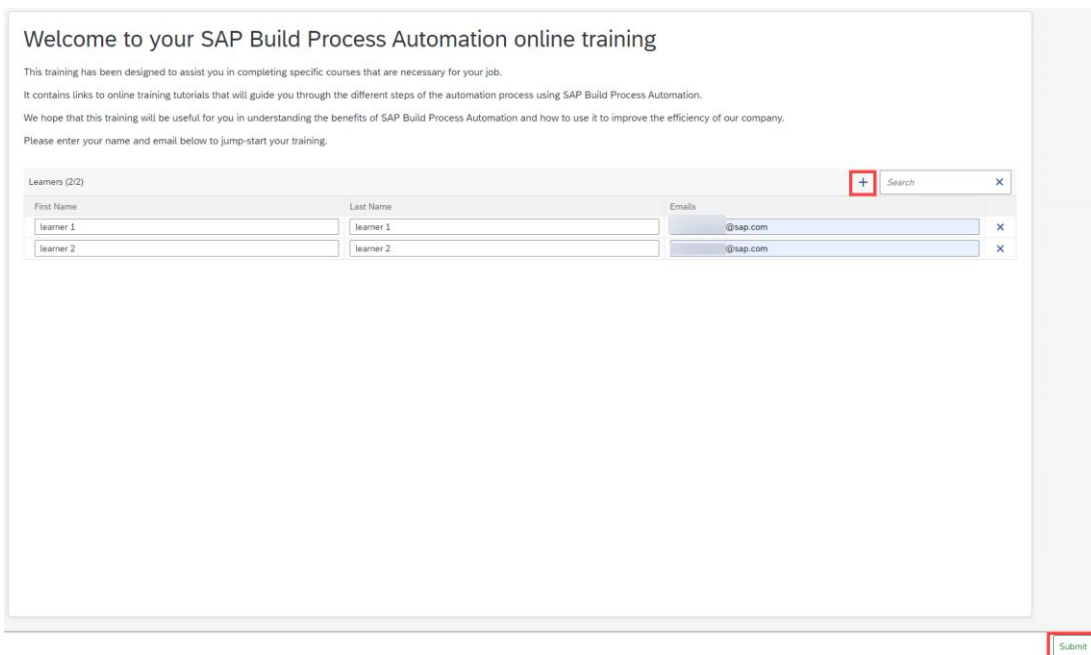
Welcome to your SAP Build Process Automation online training

This training has been designed to assist you in completing specific courses that are necessary for your job.

It contains links to online training tutorials that will guide you through the different steps of the automation process using SAP Build Process Automation.

We hope that this training will be useful for you in understanding the benefits of SAP Build Process Automation and how to use it to improve the efficiency of our company.

Please enter your name and email below to jump-start your training.

Learners (2/2)

+ Search ×

| First Name | Last Name | Emails | |
|---|---|---|---|
| learner 1 | learner 1 | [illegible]@sap.com | × |
| learner 2 | learner 2 | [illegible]@sap.com | × |

Submit